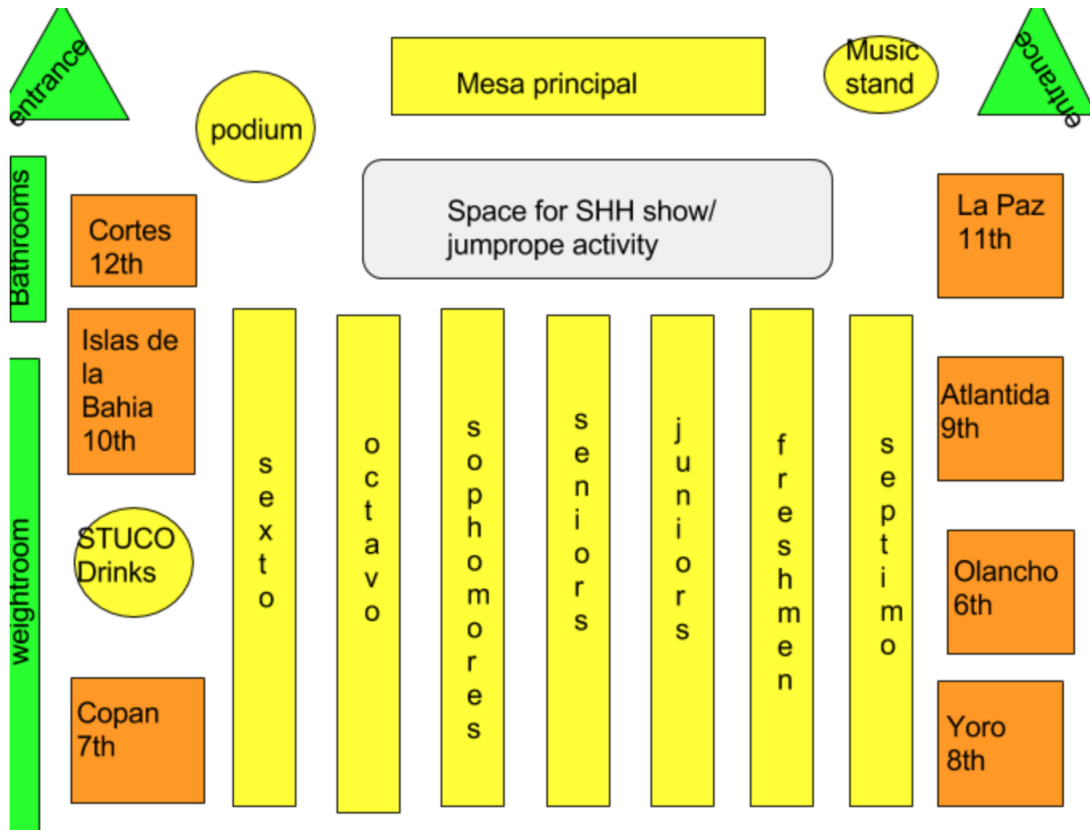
entrance

Mesa principal

Music stand

entrance

podium

Bathrooms

Cortes 12th

Space for SHH show/ jumprope activity

La Paz 11th

Islas de la Bahia 10th

sexto

octavo

sophomores

seniors

juniors

freshmen

septimo

Atlantida 9th

weightroom

STUCO Drinks

Olancho 6th

Copan 7th

Yoro 8th